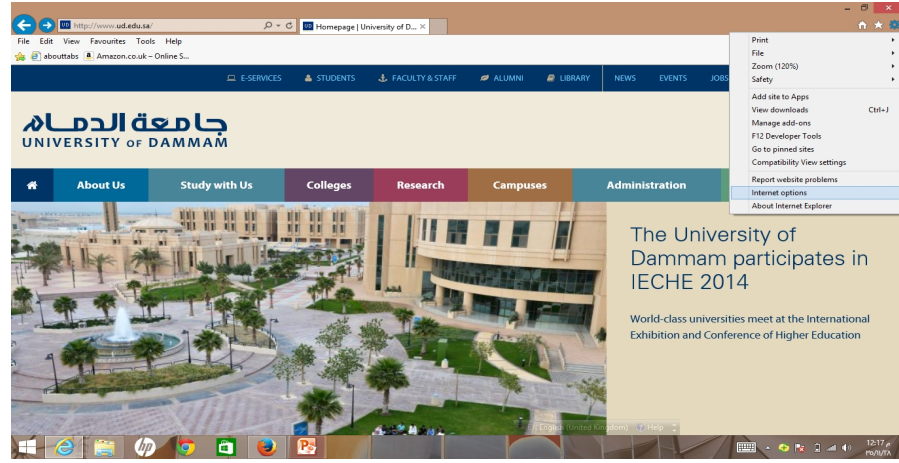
http://www.ud.edu.sa/
Homepage | University of D...
File Edit View Favourites Tools Help
abouttabs Amazon.co.uk – Online S...
E-SERVICES STUDENTS FACULTY & STAFF ALUMNI LIBRARY NEWS EVENTS JOBS
جامعة الدمام
UNIVERSITY OF DAMMAM
About Us Study with Us Colleges Research Campuses Administration
Print
File
Zoom (120%)
Safety
Add site to Apps
View downloads Ctrl+J
Manage add-ons
F12 Developer Tools
Go to pinned sites
Compatibility View settings
Report website problems
Internet options
About Internet Explorer
The University of Dammam participates in IECHE 2014
World-class universities meet at the International Exhibition and Conference of Higher Education
English (United Kingdom) Help
12:17 م
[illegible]